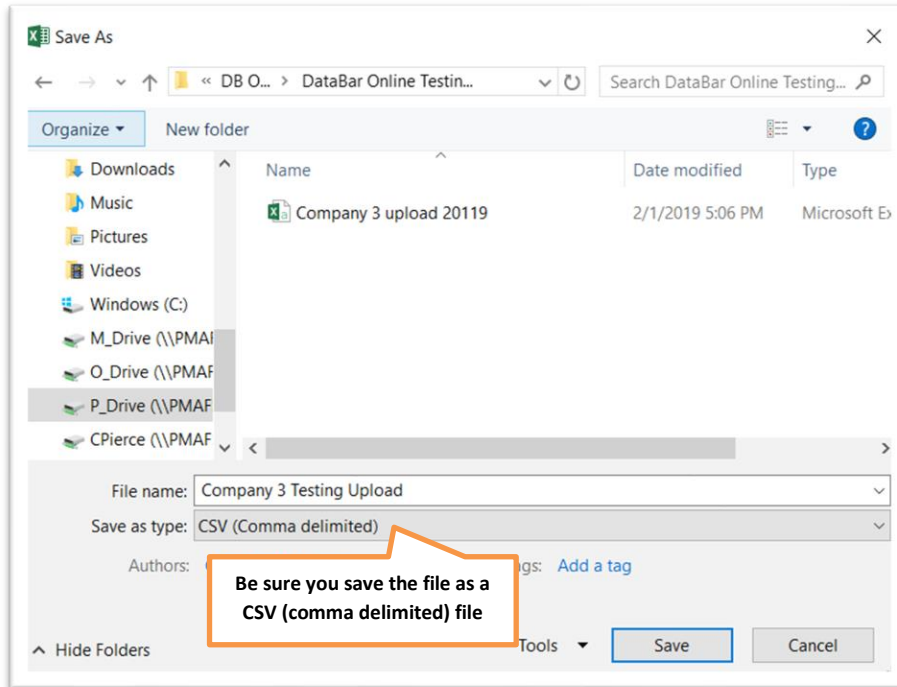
Save As

« DB O... > DataBar Online Testin...

Search DataBar Online Testing...

Organize ▾ New folder

Downloads
Music
Pictures
Videos
Windows (C:)
M_Drive (\\PMAI
O_Drive (\\PMAI
P_Drive (\\PMAI
CPierce (\\PMAI

| Name | Date modified | Type |
|---|---|---|
| Company 3 upload 20119 | 2/1/2019 5:06 PM | Microsoft E |

File name: Company 3 Testing Upload

Save as type: CSV (Comma delimited)

Authors:

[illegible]gs: Add a tag

Be sure you save the file as a CSV (comma delimited) file

Hide Folders

Tools ▾

Save

Cancel